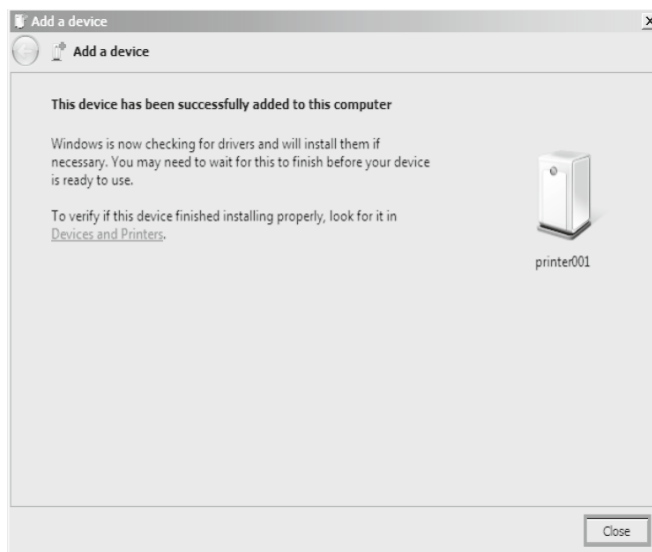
Add a device

Add a device

This device has been successfully added to this computer

Windows is now checking for drivers and will install them if necessary. You may need to wait for this to finish before your device is ready to use.

To verify if this device finished installing properly, look for it in Devices and Printers.

printer001

Close